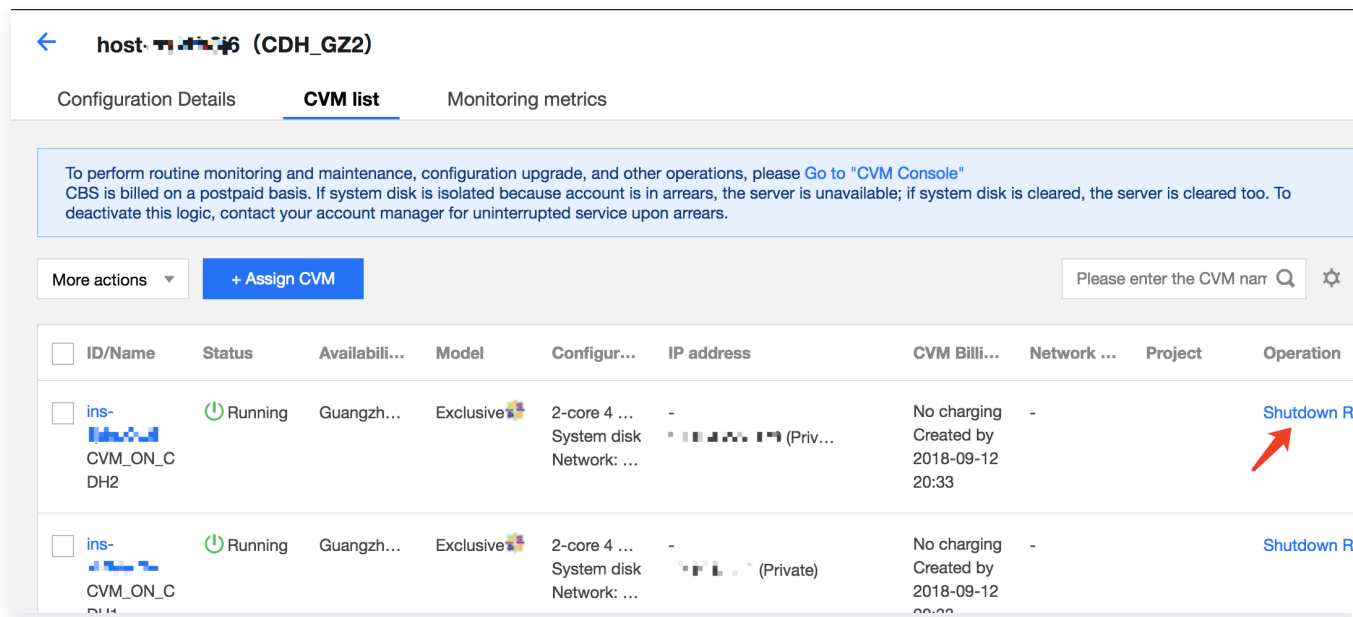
host-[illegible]6（CDH_GZ2）

Configuration Details CVM list Monitoring metrics

To perform routine monitoring and maintenance, configuration upgrade, and other operations, please Go to "CVM Console"
CBS is billed on a postpaid basis. If system disk is isolated because account is in arrears, the server is unavailable; if system disk is cleared, the server is cleared too. To deactivate this logic, contact your account manager for uninterrupted service upon arrears.

More actions + Assign CVM Please enter the CVM nam

| ID/Name | Status | Availabili... | Model | Configur... | IP address | CVM Billi... | Network ... | Project | Operation |
|---|---|---|---|---|---|---|---|---|---|
| ins-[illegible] CVM_ON_CDH2 | Running | Guangzh... | Exclusive | 2-core 4 ... System disk Network: ... | - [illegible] (Priv... | No charging Created by 2018-09-12 20:33 | - | | Shutdown R |
| ins-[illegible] CVM_ON_CDH1 | Running | Guangzh... | Exclusive | 2-core 4 ... System disk Network: ... | - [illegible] (Private) | No charging Created by 2018-09-12 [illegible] | - | | Shutdown R |